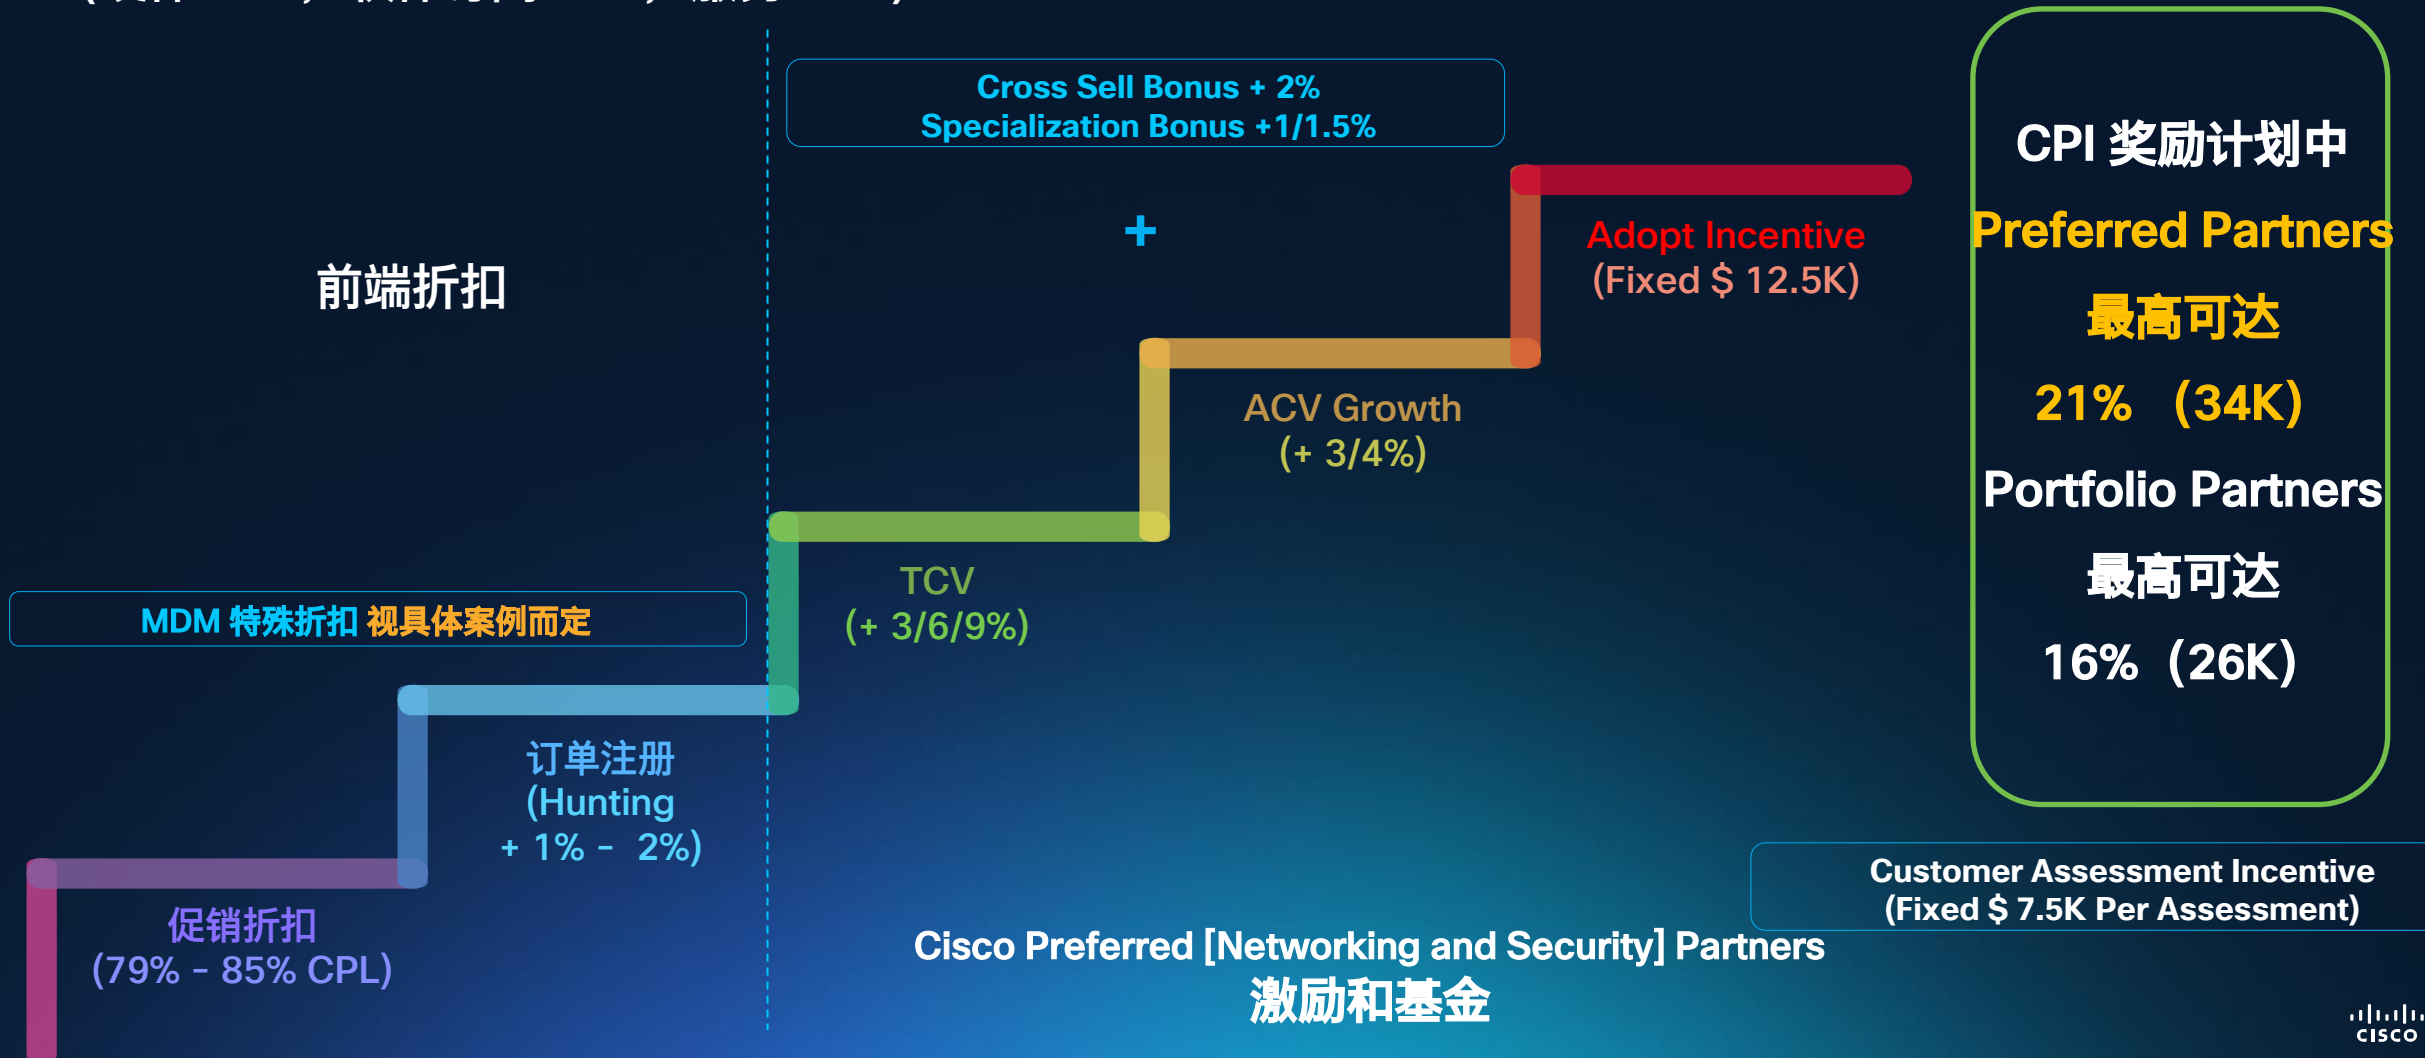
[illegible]

Cross Sell Bonus + 2%
Specialization Bonus +1/1.5%

+

CPI 奖励计划中

Preferred Partners

最高可达

21% （34K)

Portfolio Partners

最高可达

16%（26K)

前端折扣

Adopt Incentive
(Fixed $ 12.5K)

ACV Growth
(+ 3/4%)

TCV
(+ 3/6/9%)

MDM 特殊折扣 视具体案例而定

订单注册
(Hunting
+ 1% - 2%)

促销折扣
(79% - 85% CPL)

Customer Assessment Incentive
(Fixed $ 7.5K Per Assessment)

Cisco Preferred [Networking and Security] Partners
激励和基金

cisco